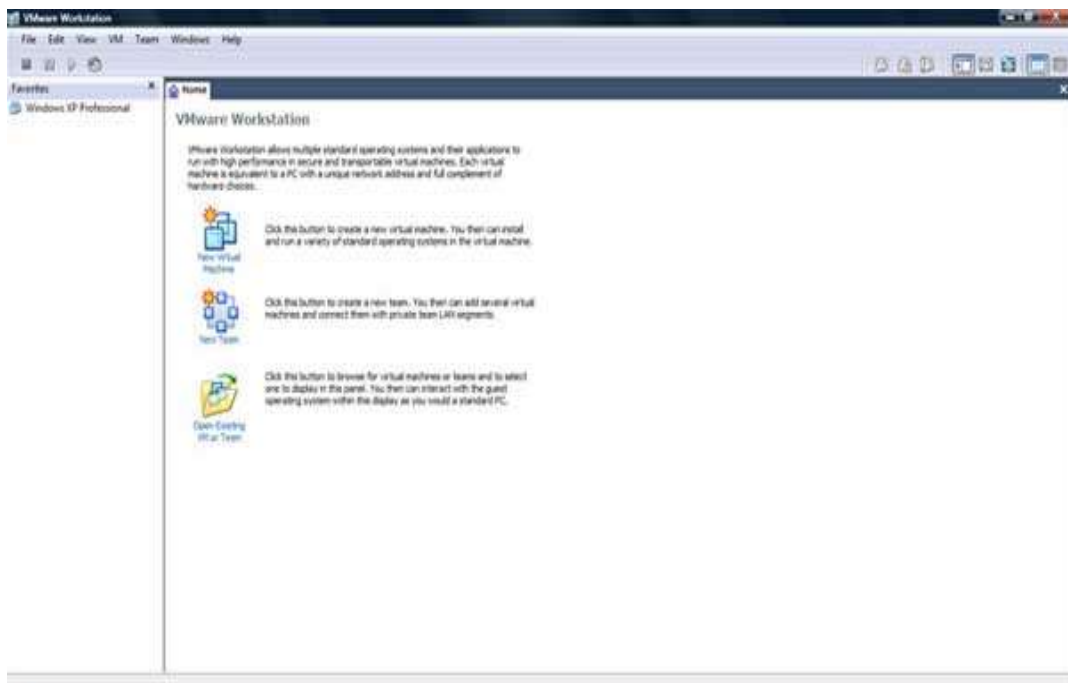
VMware Workstation

File Edit View VM Team Windows Help

Favorites

Windows XP Professional

Home

VMware Workstation

VMware Workstation allows multiple standard operating systems and their applications to run with high performance in secure and transportable virtual machines. Each virtual machine is equivalent to a PC with a unique network address and full complement of hardware choices.

New Virtual Machine

Click this button to create a new virtual machine. You then can install and run a variety of standard operating systems in the virtual machine.

New Team

Click this button to create a new team. You then can add several virtual machines and connect them with private team LAN segments.

Open Existing VM or Team

Click this button to browse for virtual machines or teams and to select one to display in this panel. You then can interact with the guest operating system within this display as you would a standard PC.